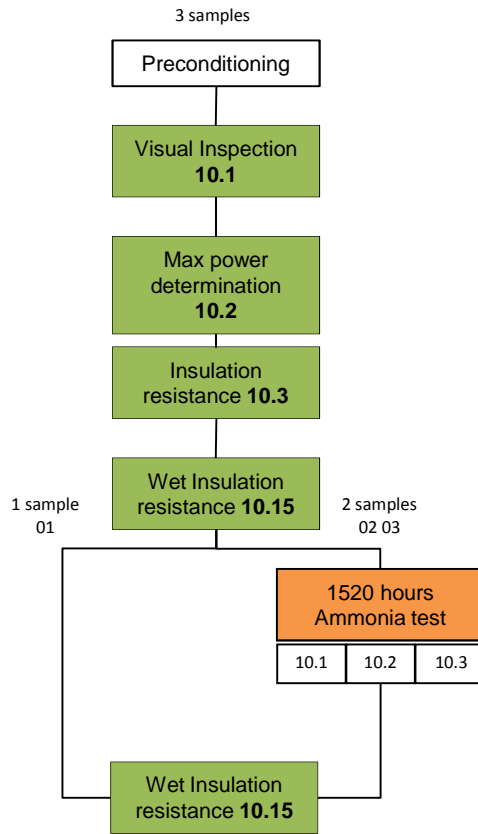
3 samples

Preconditioning

Visual Inspection **10.1**

Max power determination **10.2**

Insulation resistance **10.3**

Wet Insulation resistance **10.15**

1 sample
01

2 samples
02 03

1520 hours Ammonia test

| 10.1 | 10.2 | 10.3 |
|---|---|---|

Wet Insulation resistance **10.15**